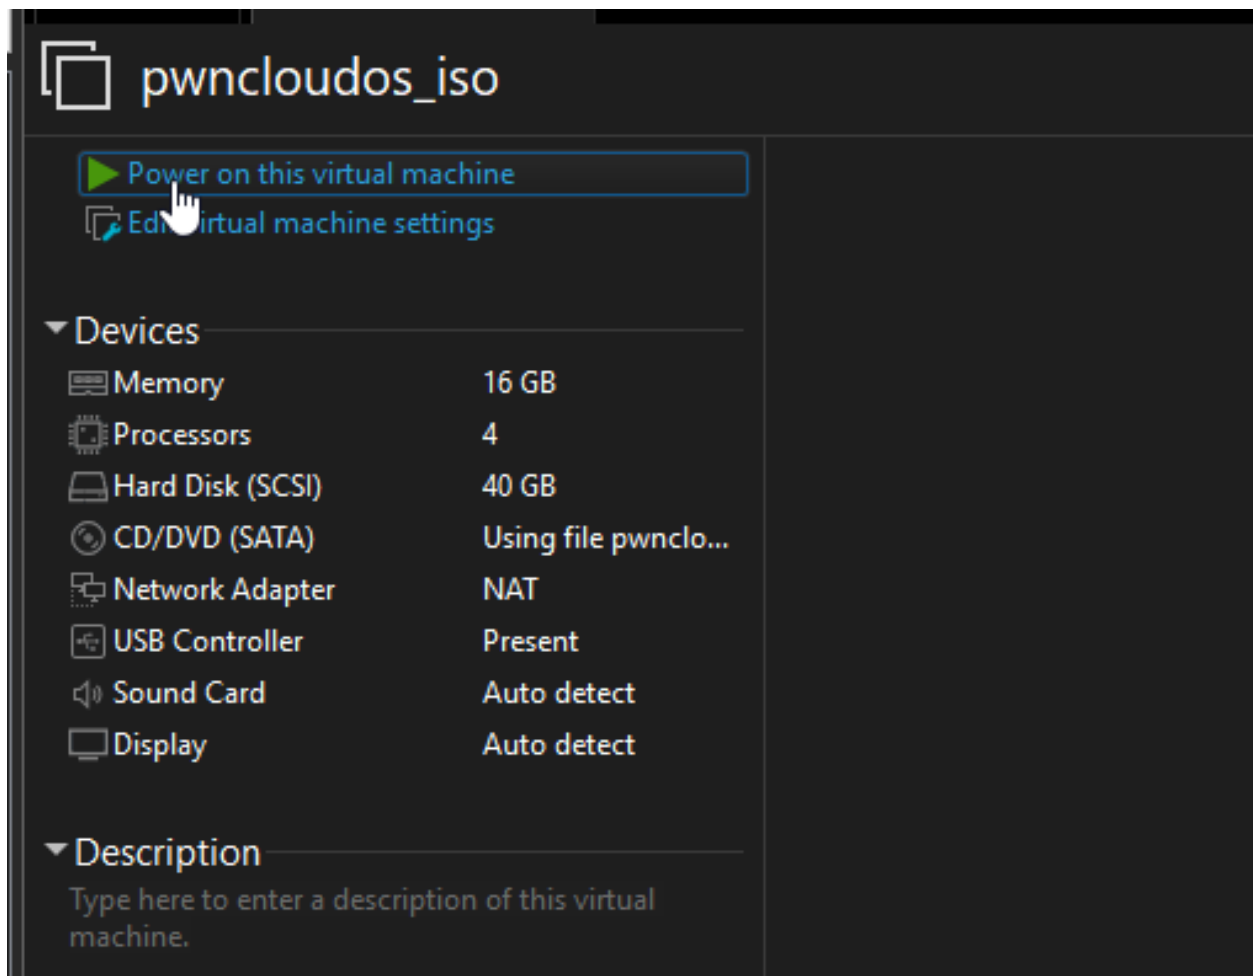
pwncloudos_iso

Power on this virtual machine
Edi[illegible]irtual machine settings

Devices

| | |
|---|---|
| Memory | 16 GB |
| Processors | 4 |
| Hard Disk (SCSI) | 40 GB |
| CD/DVD (SATA) | Using file pwnclo... |
| Network Adapter | NAT |
| USB Controller | Present |
| Sound Card | Auto detect |
| Display | Auto detect |

Description

Type here to enter a description of this virtual machine.